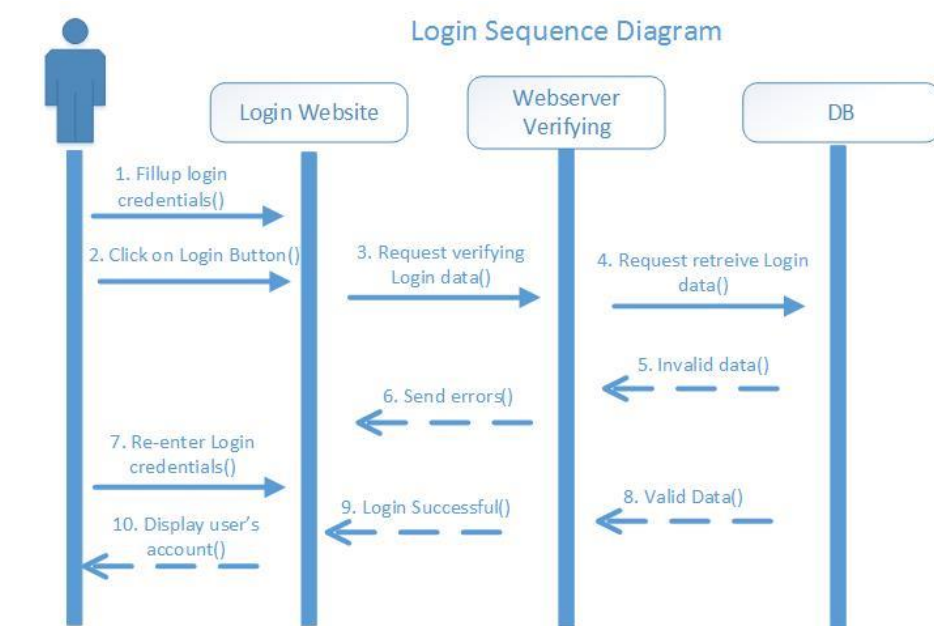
Login Sequence Diagram

Login Website

Webserver Verifying

DB

1. Fillup login credentials()

2. Click on Login Button()

3. Request verifying Login data()

4. Request retreive Login data()

5. Invalid data()

6. Send errors()

7. Re-enter Login credentials()

8. Valid Data()

9. Login Successful()

10. Display user's account()